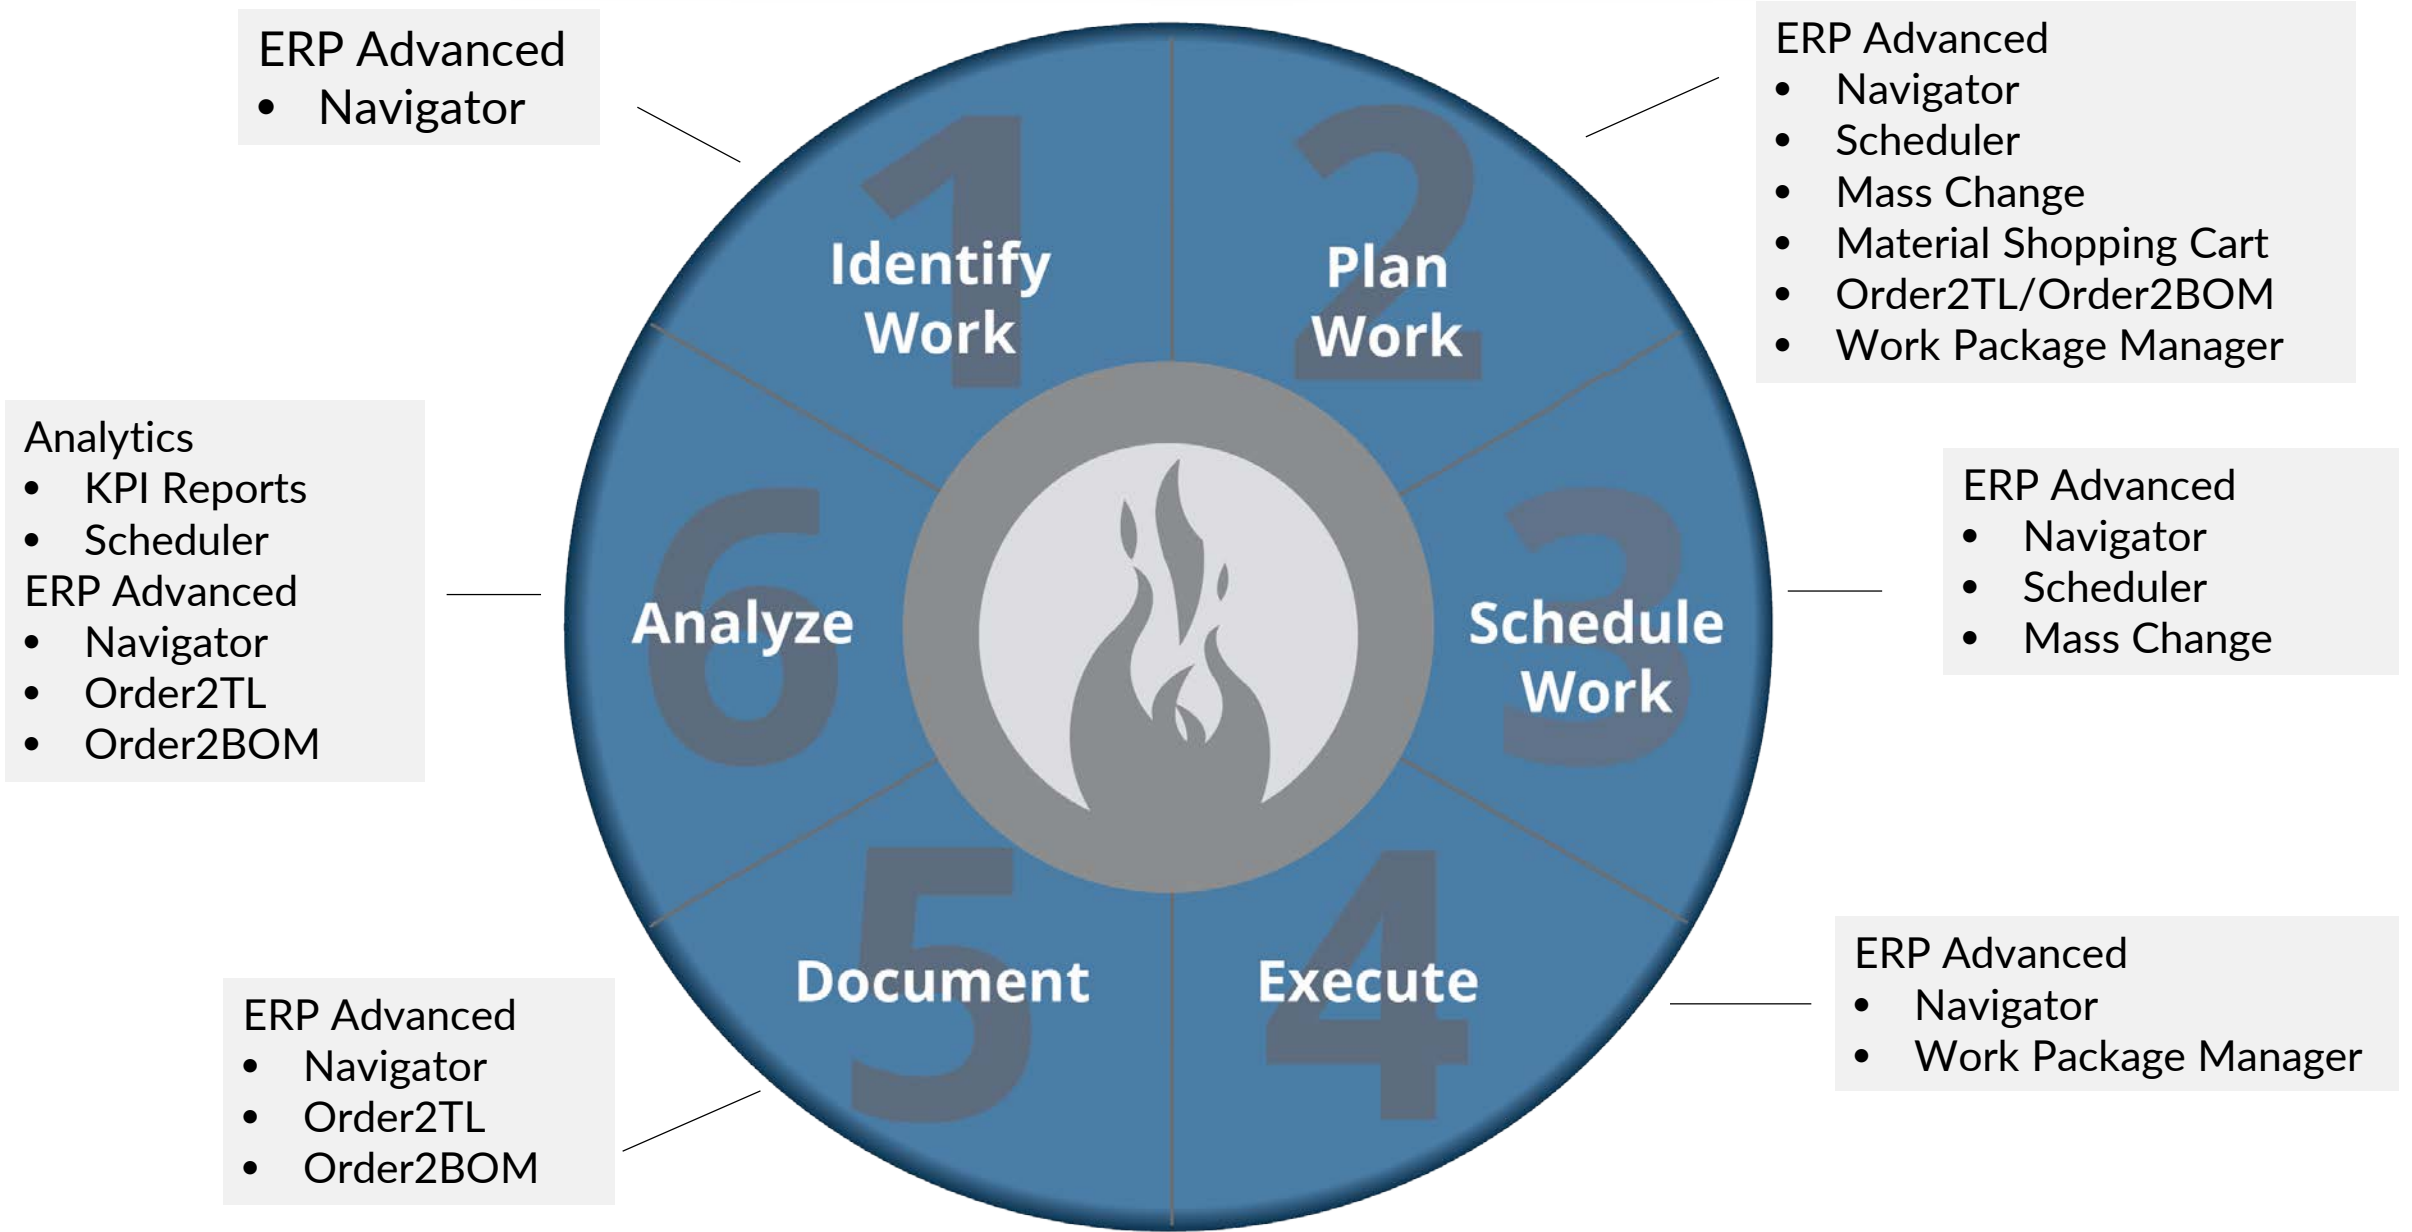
ERP Advanced
- Navigator

ERP Advanced
- Navigator
- Scheduler
- Mass Change
- Material Shopping Cart
- Order2TL/Order2BOM
- Work Package Manager

1 Identify Work

2 Plan Work

Analytics
- KPI Reports
- Scheduler

ERP Advanced
- Navigator
- Order2TL
- Order2BOM

6 Analyze

3 Schedule Work

ERP Advanced
- Navigator
- Scheduler
- Mass Change

5 Document

4 Execute

ERP Advanced
- Navigator
- Work Package Manager

ERP Advanced
- Navigator
- Order2TL
- Order2BOM